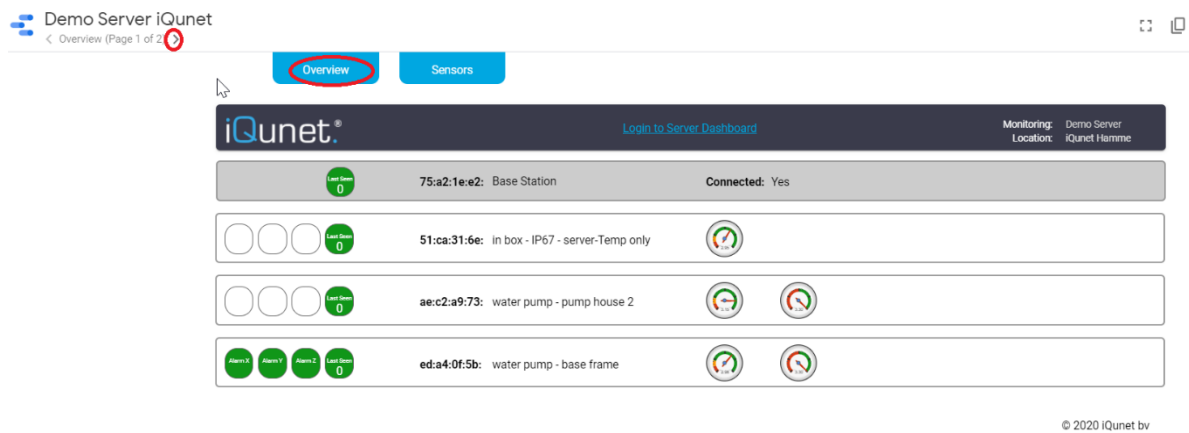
Demo Server iQunet
Overview (Page 1 of 2)

Overview
Sensors

iQunet®
Login to Server Dashboard
Monitoring: Demo Server
Location: iQunet Hamme

Last Seen
0
75:a2:1e:e2: Base Station
Connected: Yes

Last Seen
0
51:ca:31:6e: in box - IP67 - server-Temp only

Last Seen
0
ae:c2:a9:73: water pump - pump house 2

Alarm X
Alarm Y
Alarm Z
Last Seen
0
ed:a4:0f:5b: water pump - base frame

© 2020 iQunet bv